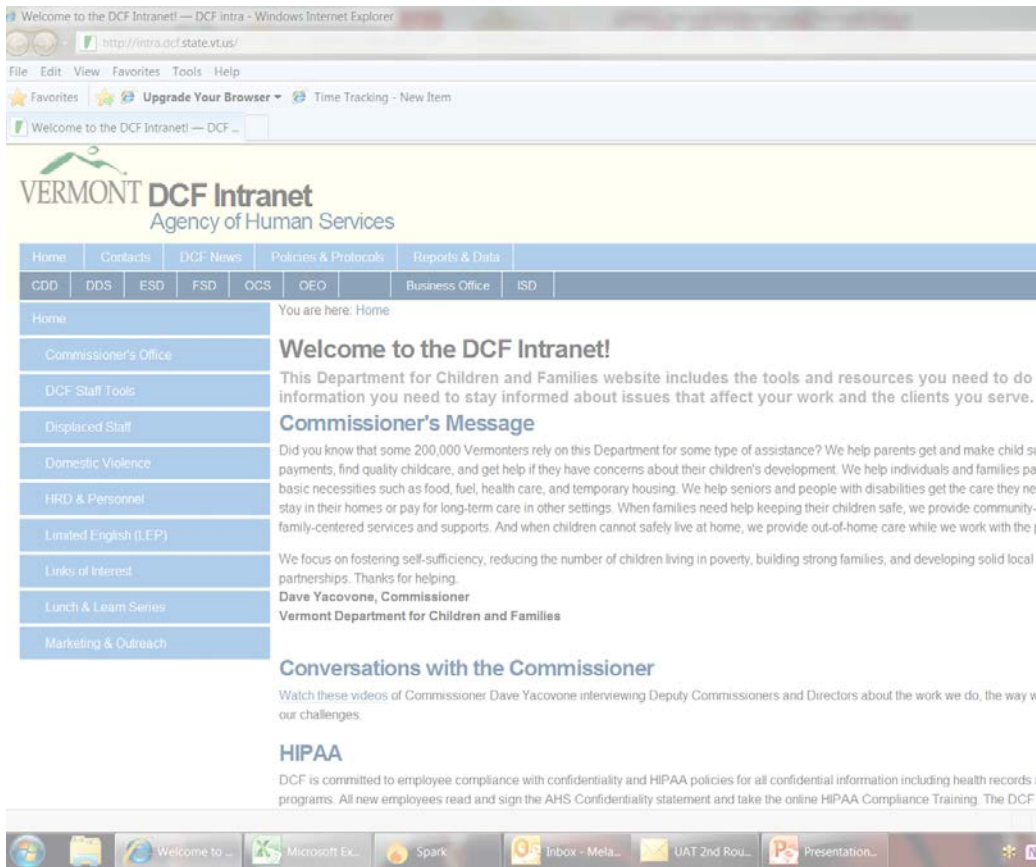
Welcome to the DCF Intranet! — DCF intra - Windows Internet Explorer

http://intra.dcf.state.vt.us/

File Edit View Favorites Tools Help

Favorites Upgrade Your Browser Time Tracking - New Item

Welcome to the DCF Intranet! — DCF ...

VERMONT DCF Intranet
Agency of Human Services

Home | Contacts | DCF News | Policies & Protocols | Reports & Data

CDD | DDS | ESD | FSD | OCS | OEO | Business Office | ISD

Home
Commissioner's Office
DCF Staff Tools
Displaced Staff
Domestic Violence
HRD & Personnel
Limited English (LEP)
Links of Interest
Lunch & Learn Series
Marketing & Outreach

You are here: Home

Welcome to the DCF Intranet!

This Department for Children and Families website includes the tools and resources you need to do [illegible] information you need to stay informed about issues that affect your work and the clients you serve.

Commissioner's Message

Did you know that some 200,000 Vermonters rely on this Department for some type of assistance? We help parents get and make child s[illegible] payments, find quality childcare, and get help if they have concerns about their children's development. We help individuals and families pa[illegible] basic necessities such as food, fuel, health care, and temporary housing. We help seniors and people with disabilities get the care they ne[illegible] stay in their homes or pay for long-term care in other settings. When families need help keeping their children safe, we provide community-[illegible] family-centered services and supports. And when children cannot safely live at home, we provide out-of-home care while we work with the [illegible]

We focus on fostering self-sufficiency, reducing the number of children living in poverty, building strong families, and developing solid local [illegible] partnerships. Thanks for helping.
Dave Yacovone, Commissioner
Vermont Department for Children and Families

Conversations with the Commissioner

Watch these videos of Commissioner Dave Yacovone interviewing Deputy Commissioners and Directors about the work we do, the way w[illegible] our challenges.

HIPAA

DCF is committed to employee compliance with confidentiality and HIPAA policies for all confidential information including health records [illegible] programs. All new employees read and sign the AHS Confidentiality statement and take the online HIPAA Compliance Training. The DCF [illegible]

Welcome to ... | Microsoft Ex... | Spark | Inbox - Mela... | UAT 2nd Rou... | Presentation...